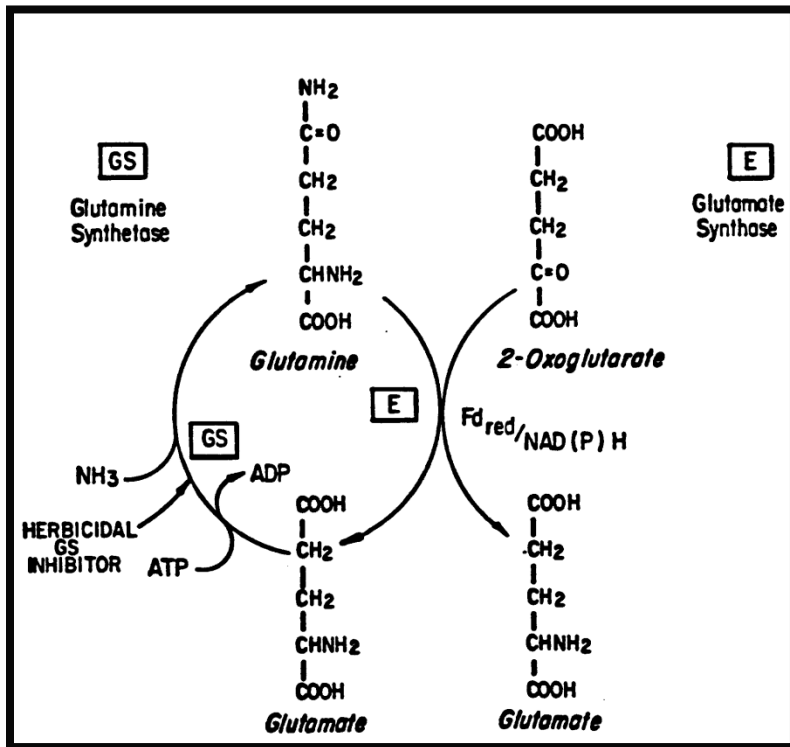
GS
Glutamine Synthetase

$NH_2$
C=O
$CH_2$
$CH_2$
$CHNH_2$
COOH
Glutamine

COOH
$CH_2$
$CH_2$
C=O
COOH
2-Oxoglutarate

E
Glutamate Synthase

E

GS

$Fd_{red}/NAD(P)H$

$NH_3$
ADP
HERBICIDAL GS INHIBITOR
ATP

COOH
$CH_2$
$CH_2$
$CHNH_2$
COOH
Glutamate

COOH
$CH_2$
$CH_2$
$CHNH_2$
COOH
Glutamate